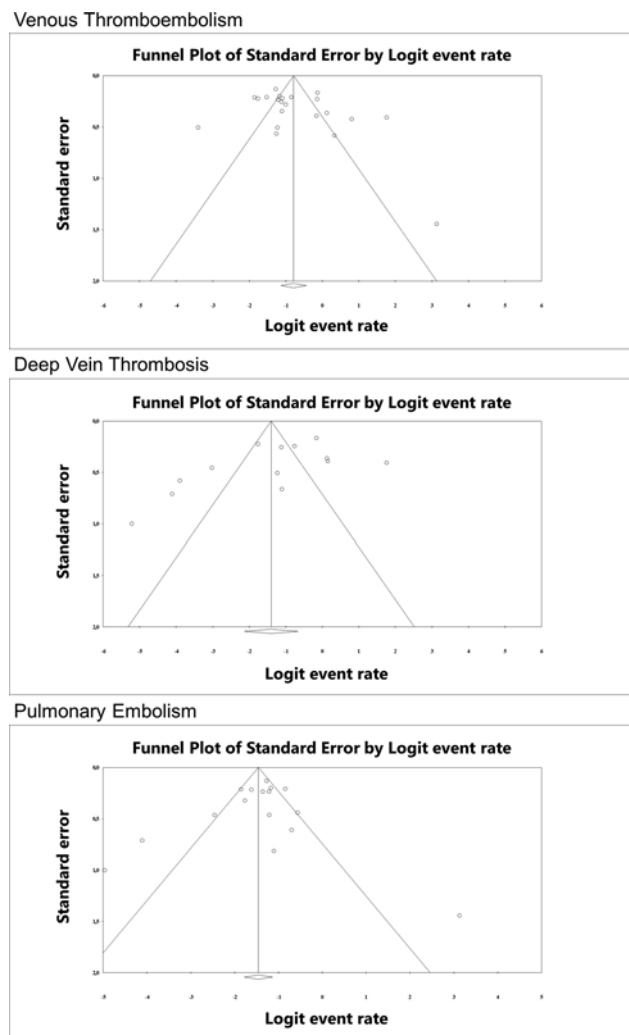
Venous Thromboembolism

Funnel Plot of Standard Error by Logit event rate

Standard error

0,0
0,5
1,0
1,5
2,0

-6 -5 -4 -3 -2 -1 0 1 2 3 4 5 6

Logit event rate

Deep Vein Thrombosis

Funnel Plot of Standard Error by Logit event rate

Standard error

0,0
0,5
1,0
1,5
2,0

-6 -5 -4 -3 -2 -1 0 1 2 3 4 5 6

Logit event rate

Pulmonary Embolism

Funnel Plot of Standard Error by Logit event rate

Standard error

0,0
0,5
1,0
1,5
2,0

-5 -4 -3 -2 -1 0 1 2 3 4 5

Logit event rate